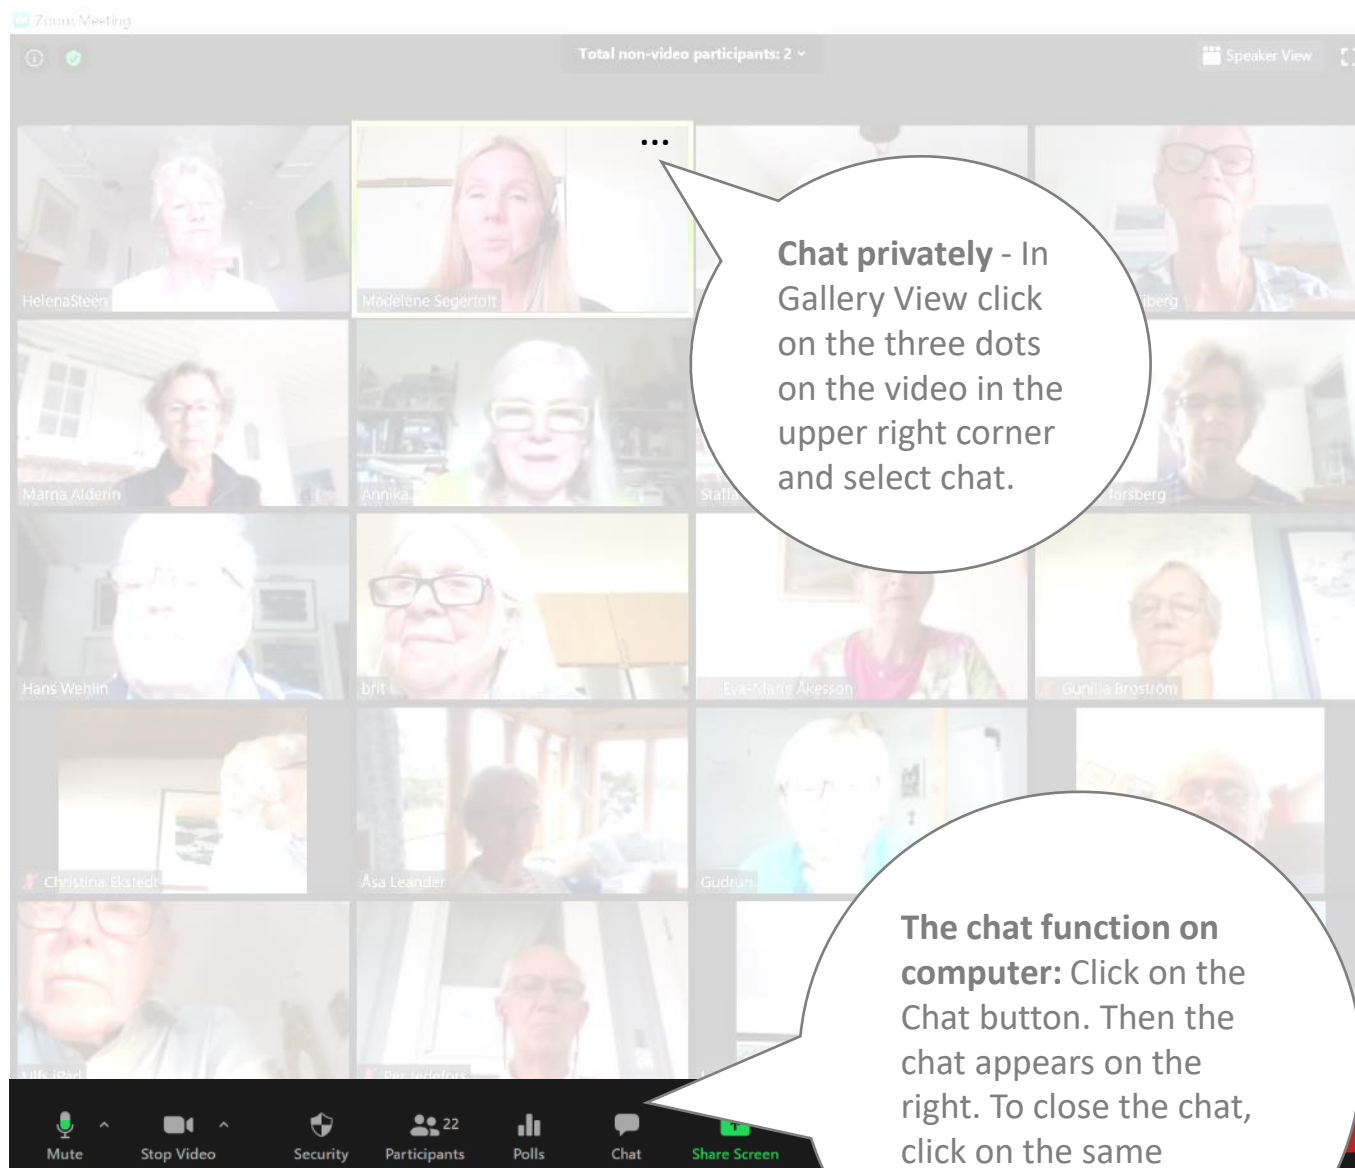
Zoom Meeting

Total non-video participants: 2

Speaker View

...

HelenaSteen

Madelene Segertoft

Marna Alderin

Annika

Hans Wehlin

brit

Eva-Marie Akesson

Gunilla Broström

Christina Ekstedt

Åsa Leander

Gudrun

Ulfs iPad

Per Jedefors

**Chat privately** - In Gallery View click on the three dots on the video in the upper right corner and select chat.

**The chat function on computer:** Click on the Chat button. Then the chat appears on the right. To close the chat, click on the same

Mute

Stop Video

Security

22

Participants

Polls

Chat

Share Screen